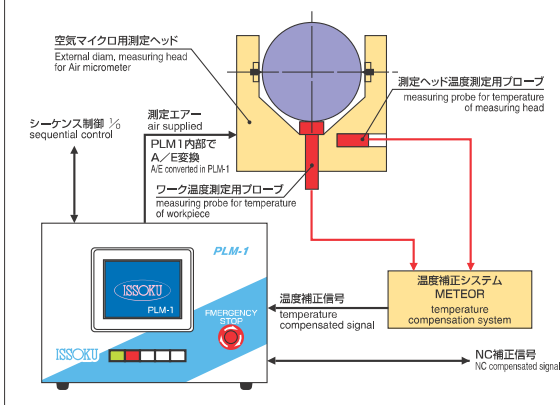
空気マイクロ用測定ヘッド
External diam. measuring head for Air micrometer

測定ヘッド温度測定用プローブ
measuring probe for temperature of measuring head

シーケンス制御 I/O
sequential control

測定エアー
air supplied

PLM1内部で
A/E変換
A/E converted in PLM-1

ワーク温度測定用プローブ
measuring probe for temperature of workpiece

PLM-1

ISSOKU

PLM-1

EMERGENCY STOP

ISSOKU

温度補正信号
temperature compensated signal

温度補正システム
METEOR
temperature compensation system

NC補正信号
NC compensated signal